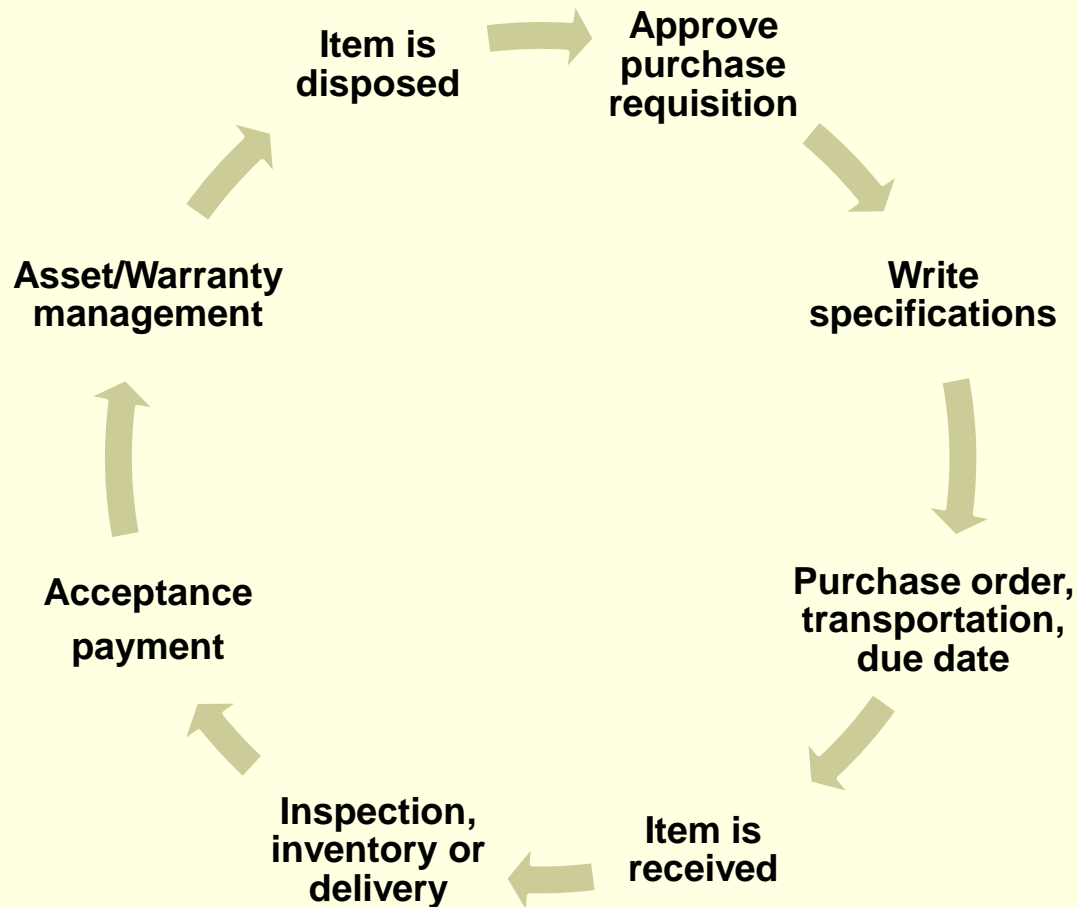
Item is disposed

Approve purchase requisition

Write specifications

Purchase order, transportation, due date

Item is received

Inspection, inventory or delivery

Acceptance

payment

Asset/Warranty management